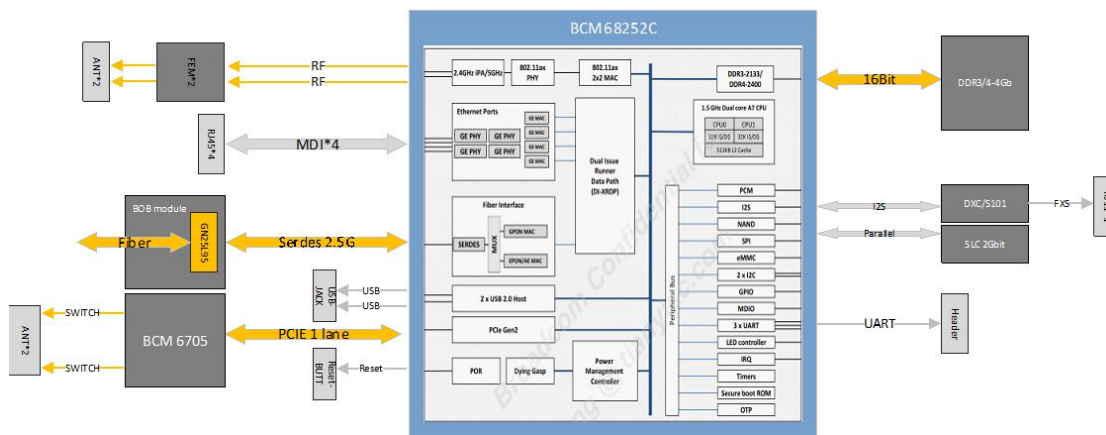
BCM68252C

ANT*2
FEM*2
RF
RF
RJ45*4
MDI*4
BOB module
GN25L95
Fiber
Serdes 2.5G
ANT*2
SWITCH
SWITCH
BCM 6705
PCIE 1 lane
USB JACK
USB
USB
Reset BUTT
Reset

2.4GHz iPA/5GHz
802.11ax PHY
802.11ax 2x2 MAC
DDR3-2133/ DDR4-2400
1.5 GHz Dual core A7 CPU
CPU0
CPU1
32K I$/D$
32K I$/D$
512KB L2 Cache
Ethernet Ports
GE PHY
GE PHY
GE PHY
GE PHY
GE MAC
GE MAC
GE MAC
GE MAC
Dual Issue Runner Data Path (DI-XRDP)
Fiber Interface
SERDES
MUX
GPON MAC
EPON/AE MAC
2 x USB 2.0 Host
PCIe Gen2
POR
Dying Gasp
Power Management Controller
Peripheral Bus
PCM
I2S
NAND
SPI
eMMC
2 x I2C
GPIO
MDIO
3 x UART
LED controller
IRQ
Timers
Secure boot ROM
OTP

16Bit
DDR3/4-4Gb
I2S
DXC/S101
FXS
Parallel
SLC 2Gbit
UART
Header
Broadcom Confidential